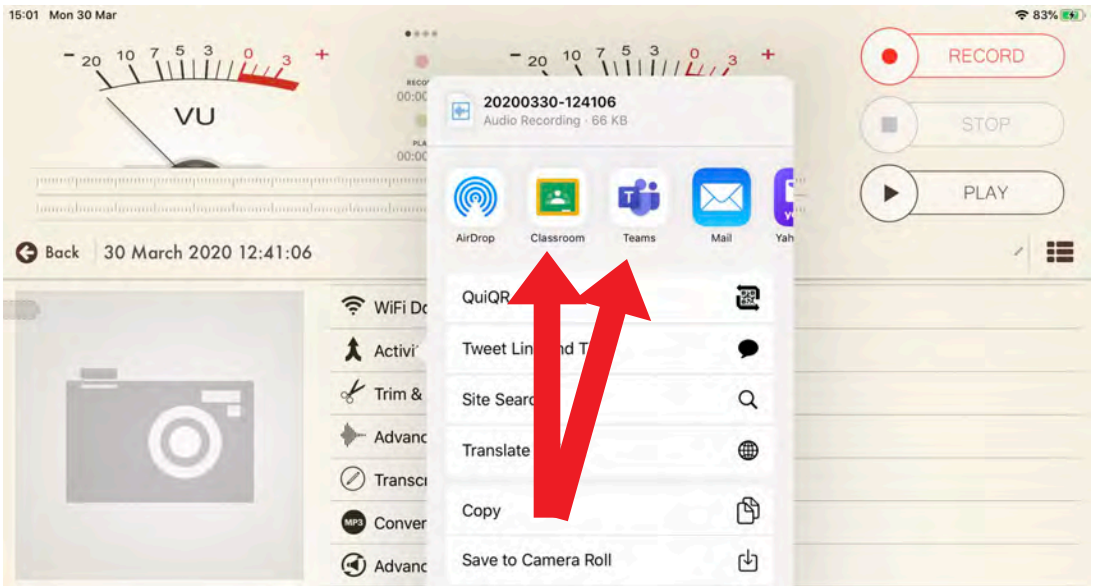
15:01 Mon 30 Mar

83%

- 20 10 7 5 3 0 3 +

VU

RECO
00:00

PLA
00:00

- 20 10 7 5 3 0 3 +

RECORD

STOP

PLAY

Back 30 March 2020 12:41:06

WiFi Do
Activi
Trim &
Advanc
Transcr
MP3 Conver
Advanc

20200330-124106
Audio Recording · 66 KB

AirDrop
Classroom
Teams
Mail
Yah

QuiQR
Tweet Lin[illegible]nd T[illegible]
Site Searc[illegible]
Translate
Copy
Save to Camera Roll